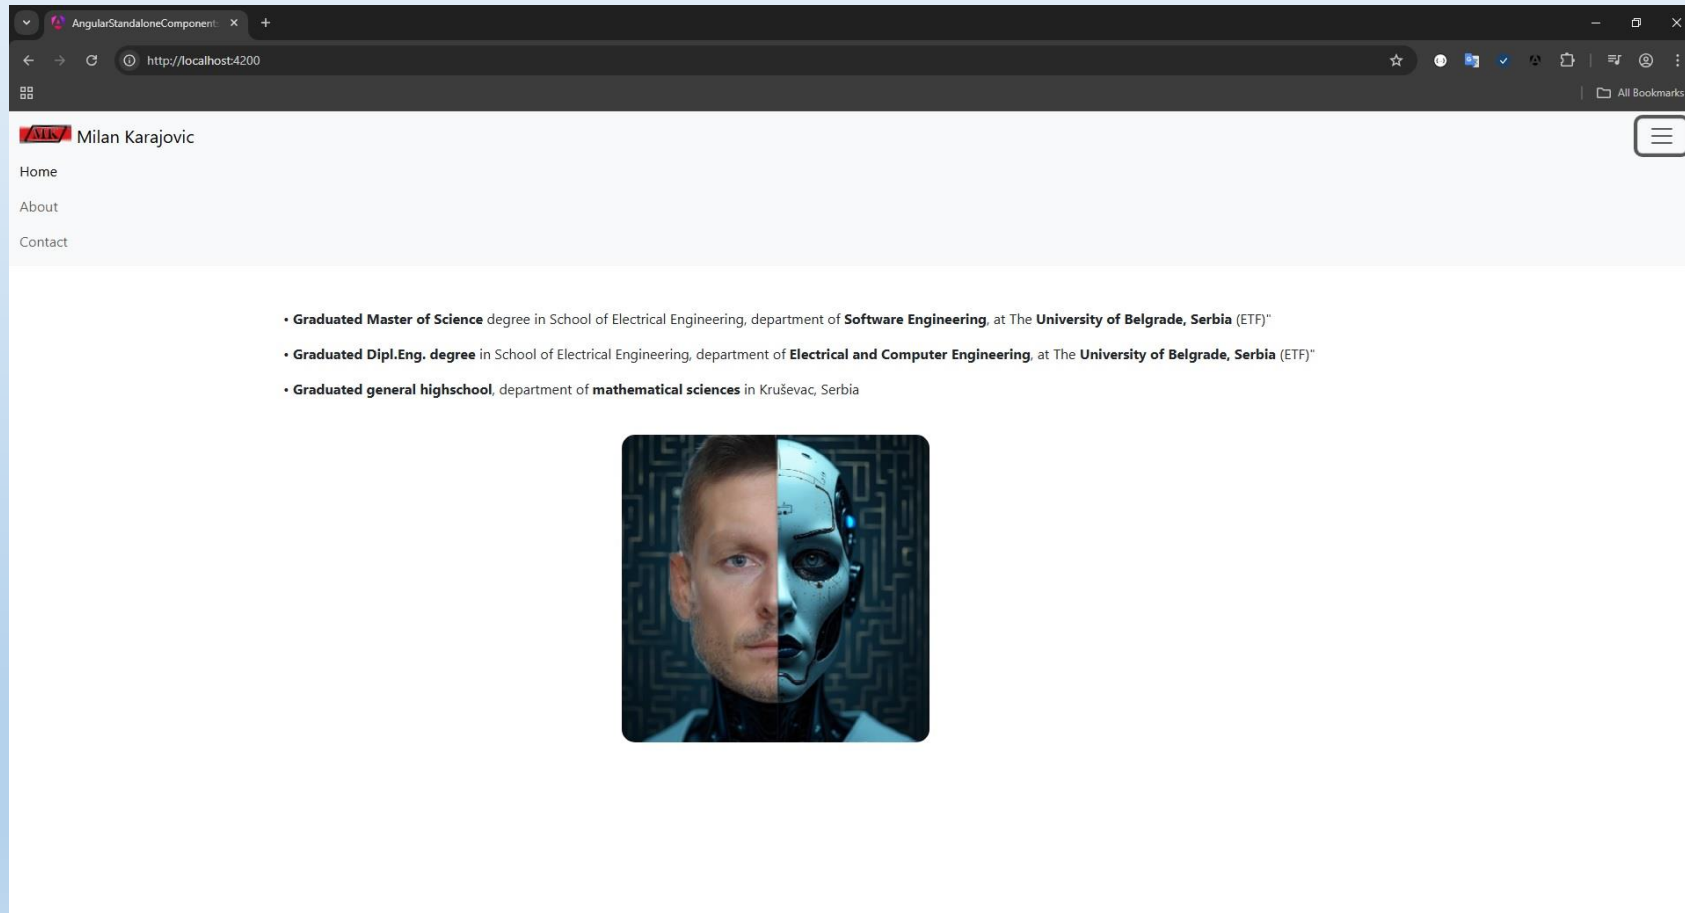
AngularStandaloneComponent

http://localhost:4200

All Bookmarks

Milan Karajovic

Home

About

Contact

• **Graduated Master of Science** degree in School of Electrical Engineering, department of **Software Engineering**, at The **University of Belgrade, Serbia** (ETF)"

• **Graduated Dipl.Eng. degree** in School of Electrical Engineering, department of **Electrical and Computer Engineering**, at The **University of Belgrade, Serbia** (ETF)"

• **Graduated general highschool**, department of **mathematical sciences** in Kruševac, Serbia